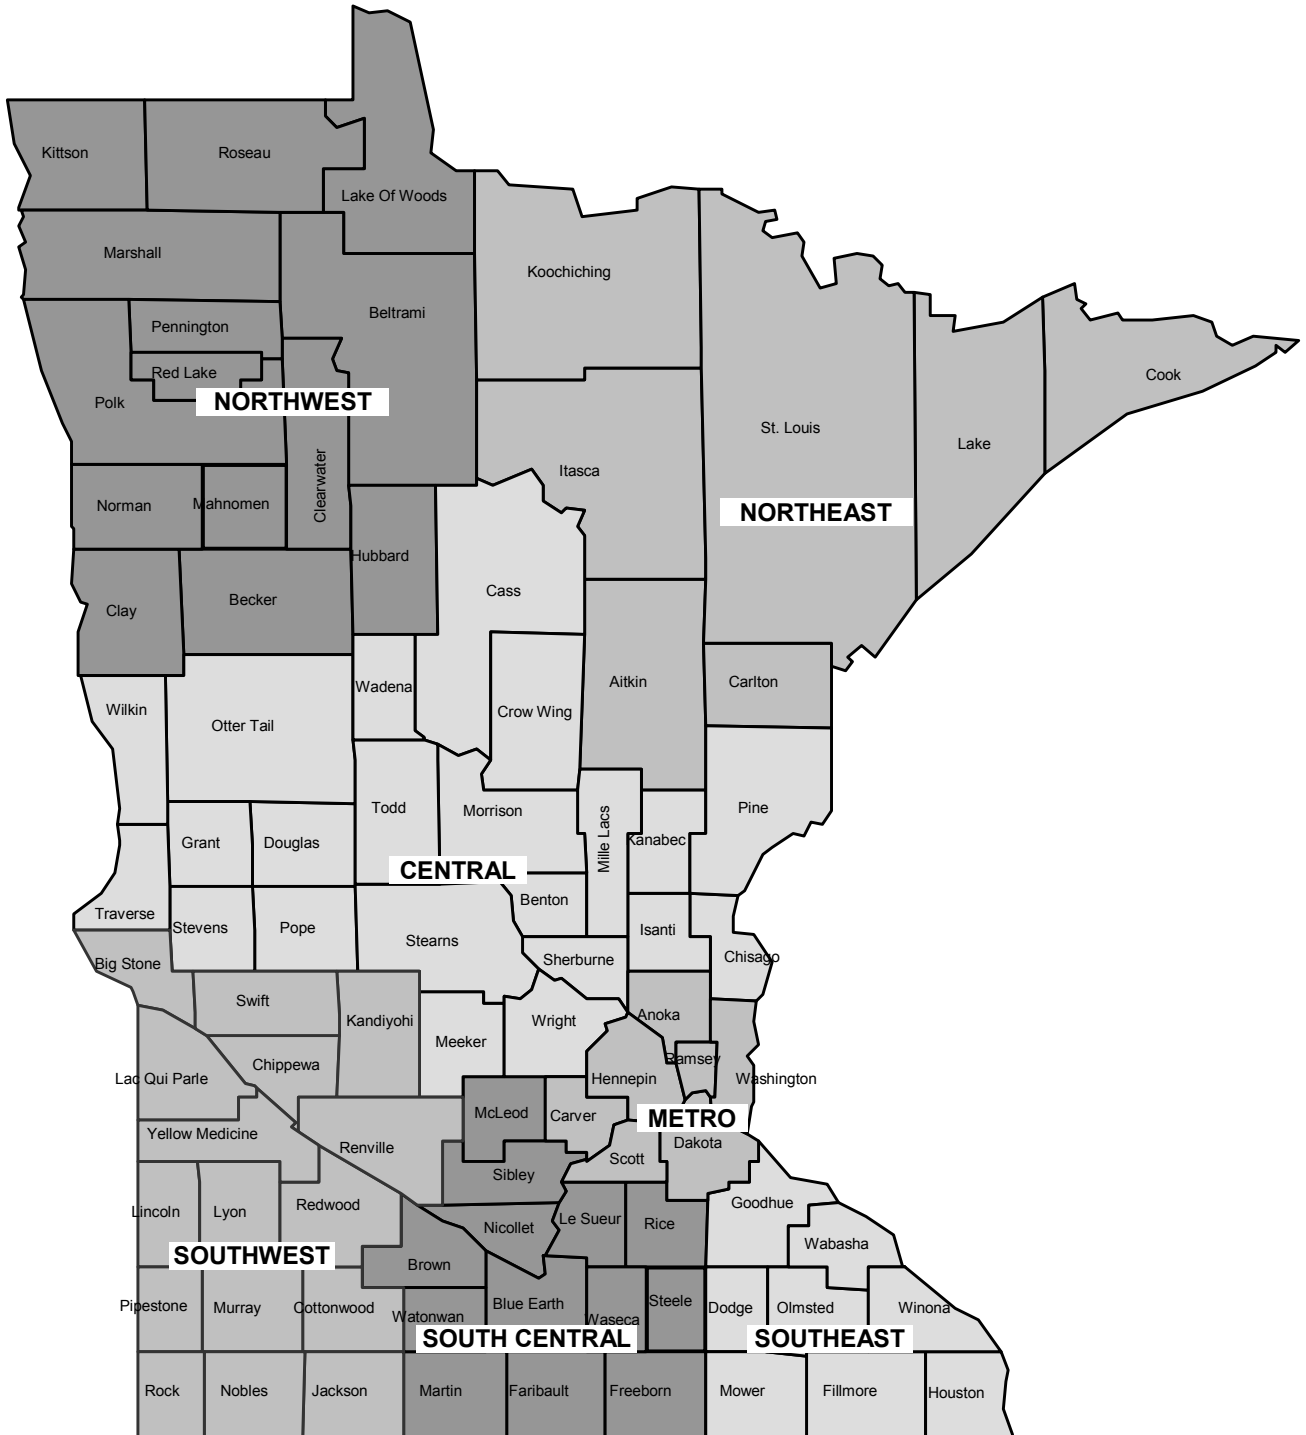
Kittson
Roseau
Lake Of Woods
Marshall
Koochiching
Beltrami
Pennington
Red Lake
Cook
Polk
NORTHWEST
St. Louis
Lake
Itasca
NORTHEAST
Norman
Mahnomen
Clearwater
Hubbard
Cass
Clay
Becker
Aitkin
Carlton
Wadena
Wilkin
Otter Tail
Crow Wing
Todd
Morrison
Pine
Mille Lacs
Kanabec
Grant
Douglas
CENTRAL
Benton
Traverse
Stevens
Pope
Stearns
Isanti
Chisago
Big Stone
Sherburne
Swift
Kandiyohi
Anoka
Meeker
Wright
Chippewa
Ramsey
Lac Qui Parle
Hennepin
Washington
McLeod
Carver
METRO
Yellow Medicine
Renville
Dakota
Scott
Sibley
Goodhue
Lincoln
Lyon
Redwood
Nicollet
Le Sueur
Rice
Wabasha
SOUTHWEST
Brown
Pipestone
Murray
Cottonwood
Watonwan
Blue Earth
Waseca
Steele
Dodge
Olmsted
Winona
SOUTH CENTRAL
SOUTHEAST
Rock
Nobles
Jackson
Martin
Faribault
Freeborn
Mower
Fillmore
Houston